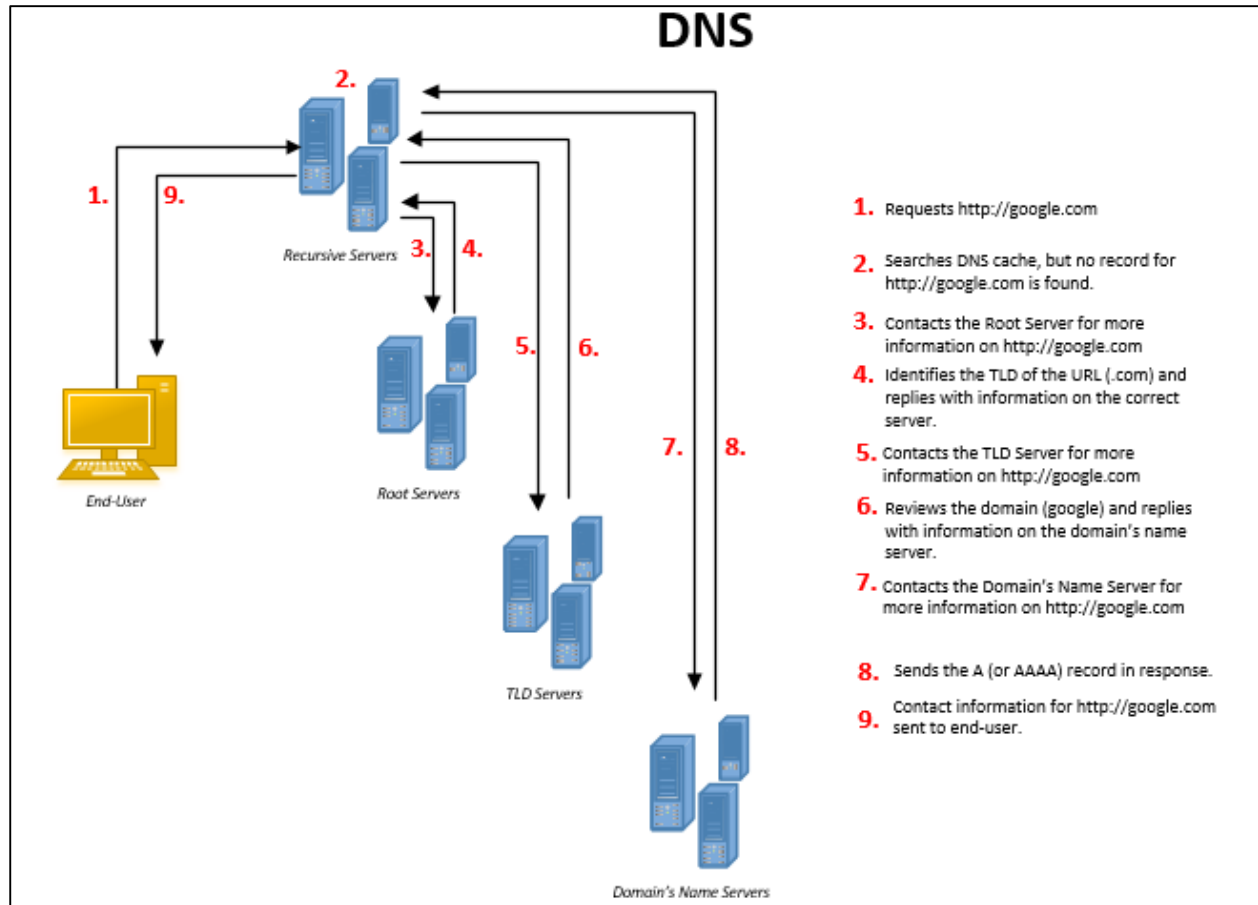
DNS

2.

1.

9.

Recursive Servers

3.

4.

5.

6.

End-User

Root Servers

7.

8.

TLD Servers

Domain's Name Servers

1. Requests http://google.com

2. Searches DNS cache, but no record for http://google.com is found.

3. Contacts the Root Server for more information on http://google.com

4. Identifies the TLD of the URL (.com) and replies with information on the correct server.

5. Contacts the TLD Server for more information on http://google.com

6. Reviews the domain (google) and replies with information on the domain's name server.

7. Contacts the Domain's Name Server for more information on http://google.com

8. Sends the A (or AAAA) record in response.

9. Contact information for http://google.com sent to end-user.